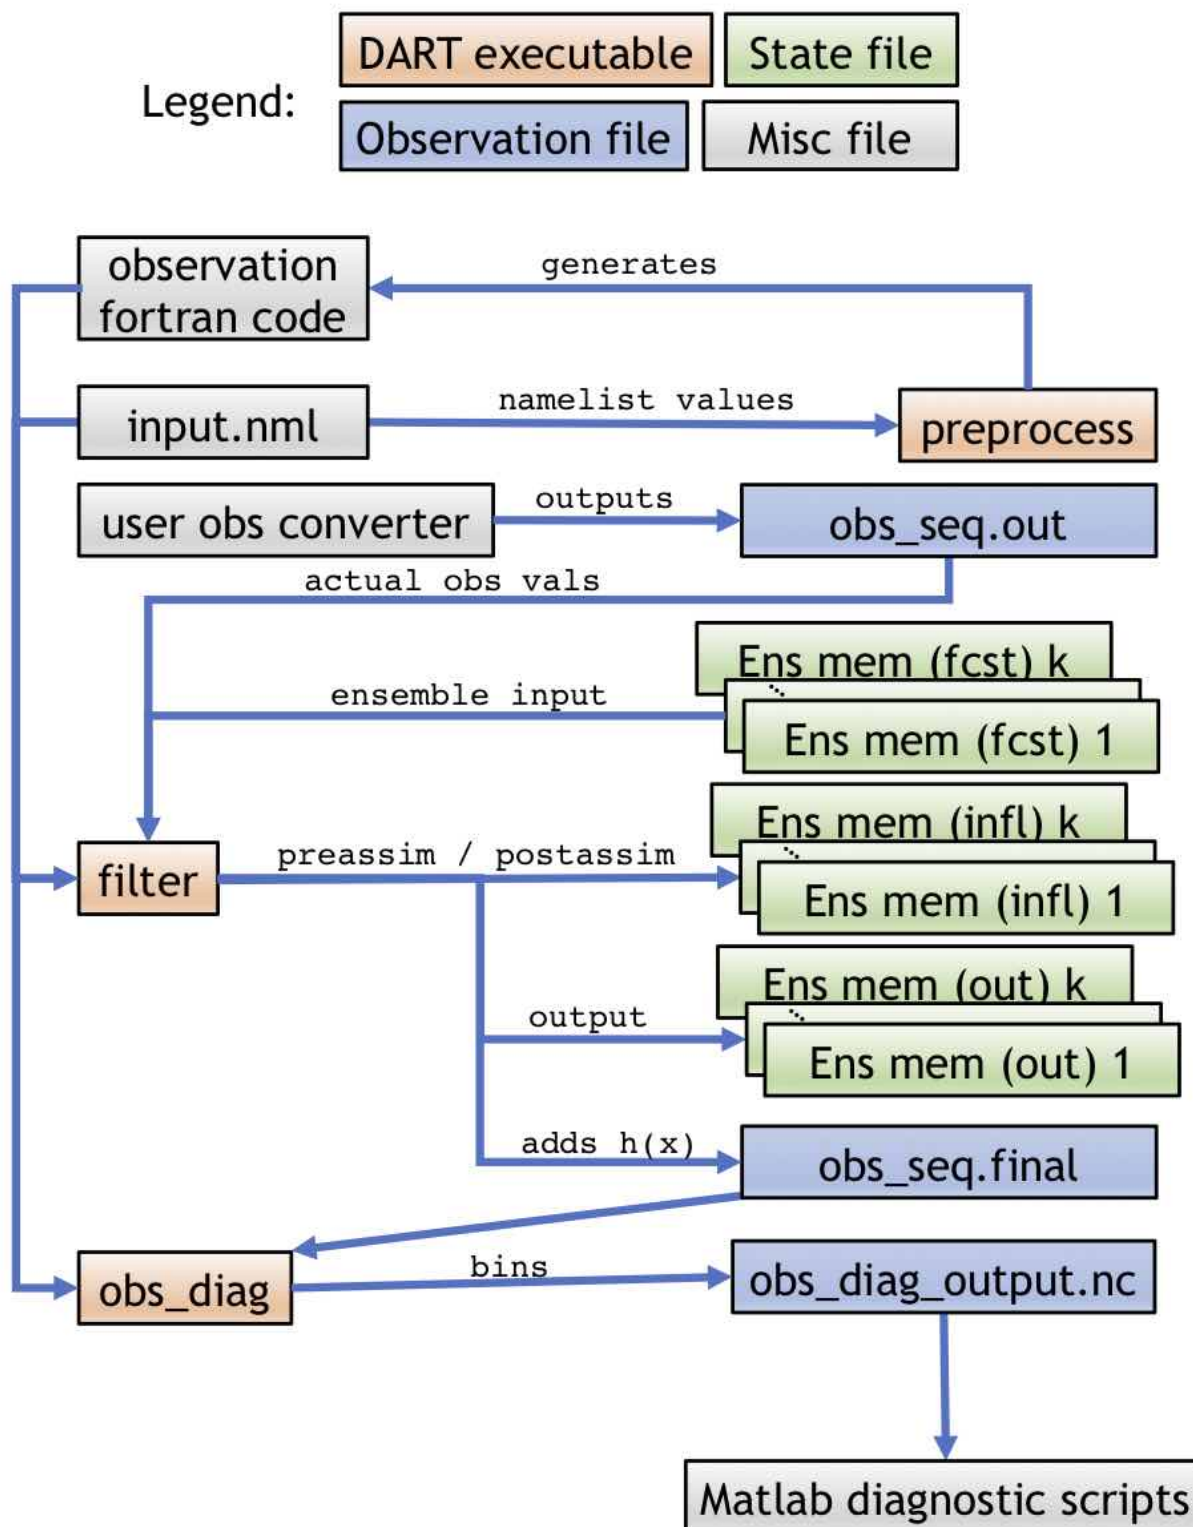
Legend: DART executable State file Observation file Misc file

observation fortran code

generates

input.nml

namelist values

preprocess

user obs converter

outputs

obs_seq.out

actual obs vals

Ens mem (fcst) k

ensemble input

Ens mem (fcst) 1

Ens mem (infl) k

filter

preassim / postassim

Ens mem (infl) 1

Ens mem (out) k

output

Ens mem (out) 1

adds h(x)

obs_seq.final

obs_diag

bins

obs_diag_output.nc

Matlab diagnostic scripts